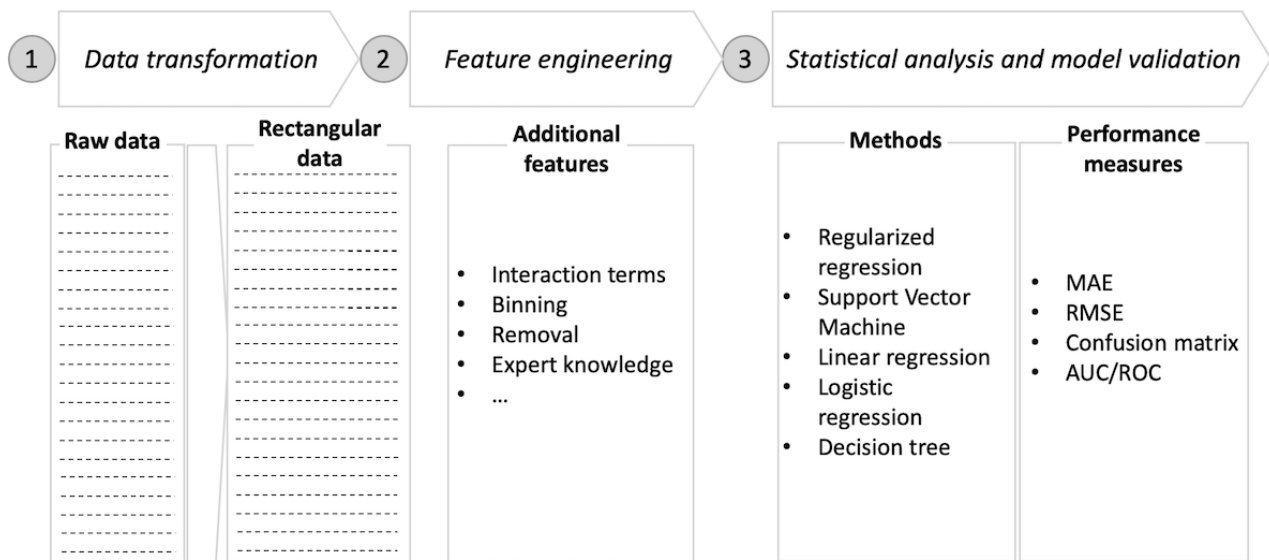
1 Data transformation

2 Feature engineering

3 Statistical analysis and model validation

Raw data

Rectangular data

Additional features

- Interaction terms
- Binning
- Removal
- Expert knowledge
- …

Methods

- Regularized regression
- Support Vector Machine
- Linear regression
- Logistic regression
- Decision tree

Performance measures

- MAE
- RMSE
- Confusion matrix
- AUC/ROC